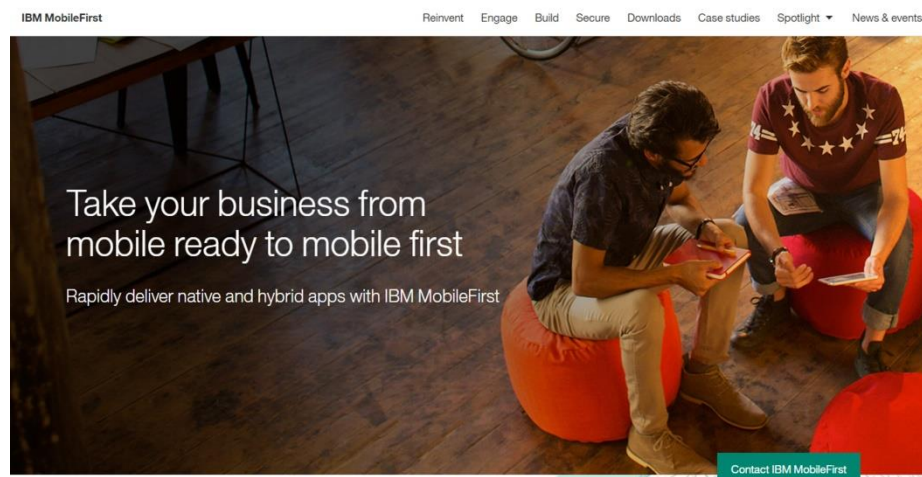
IBM MobileFirst

Reinvent Engage Build Secure Downloads Case studies Spotlight ▾ News & events

Take your business from mobile ready to mobile first

Rapidly deliver native and hybrid apps with IBM MobileFirst

Contact IBM MobileFirst